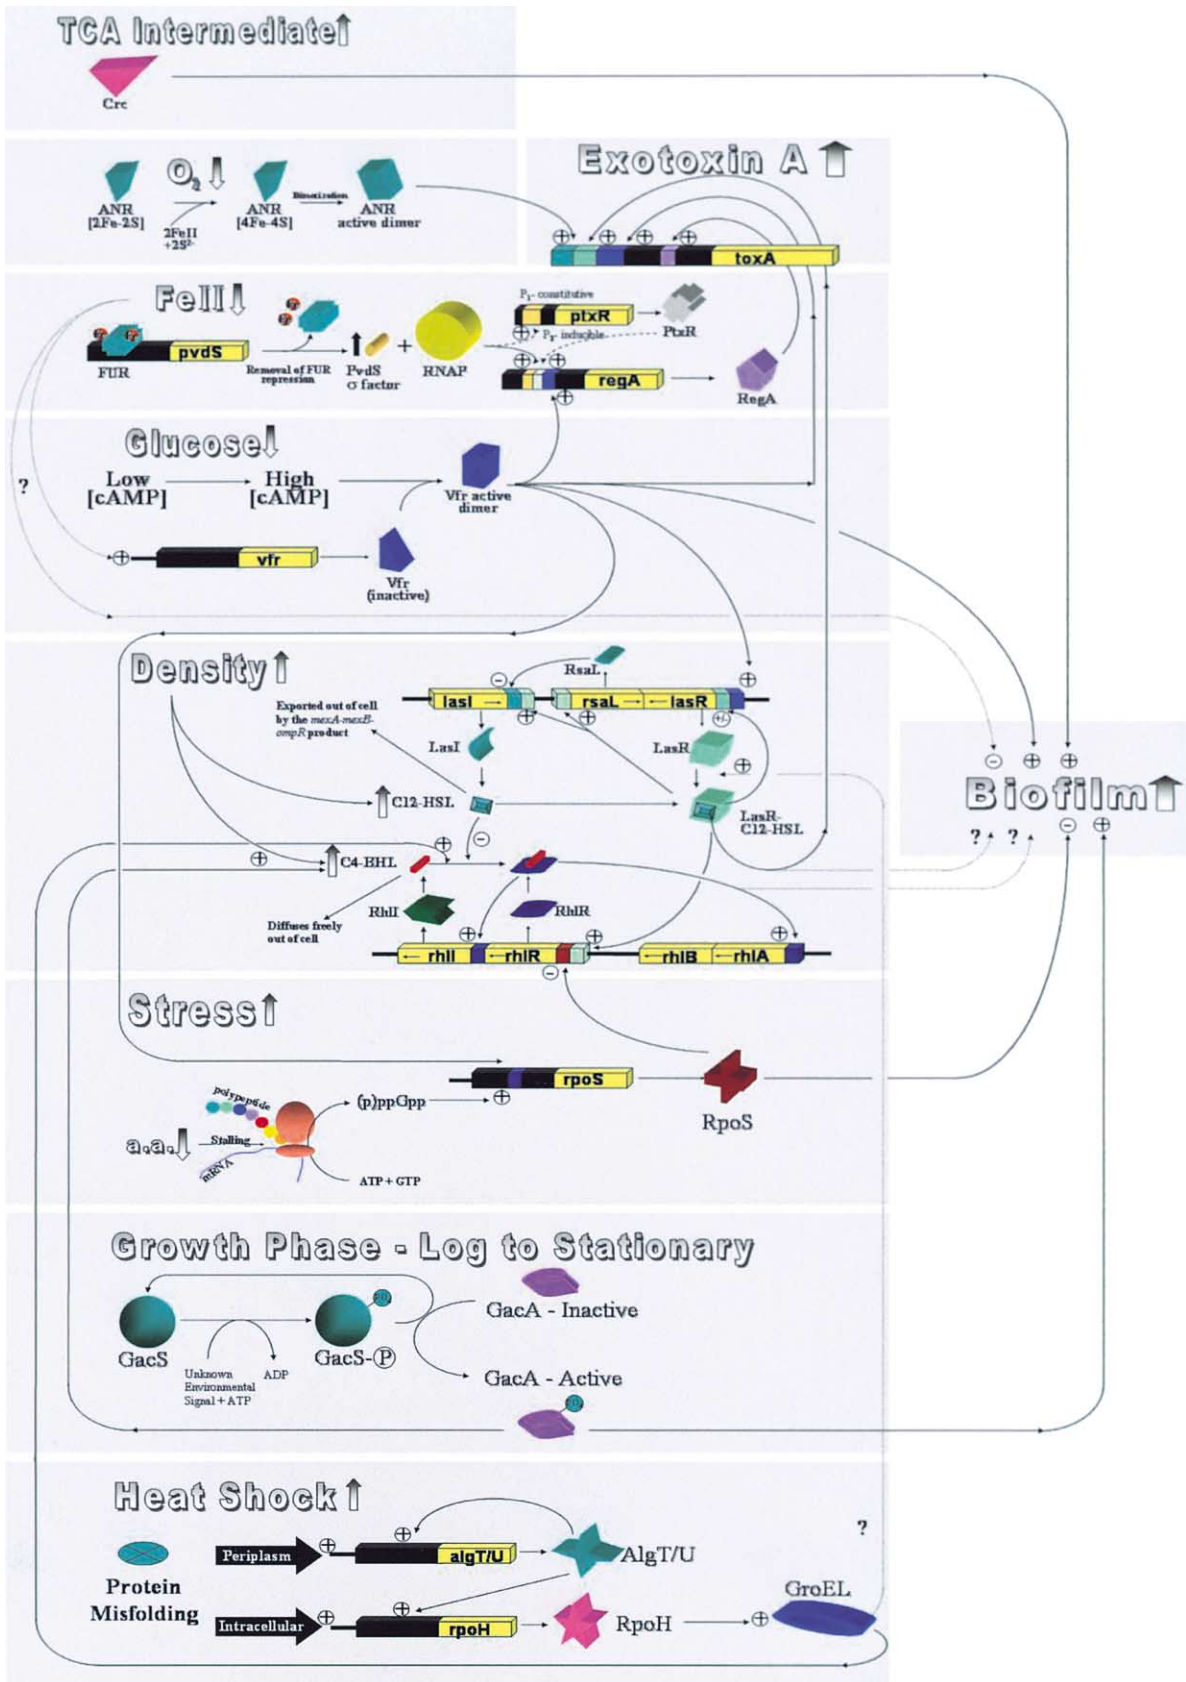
TCA Intermediate↑

Crc

ANR [2Fe-2S]

$O_2$↓

2FeII $+2S^{2-}$

ANR [4Fe-4S]

Dimerization

ANR active dimer

Exotoxin A ↑

⊕ ⊕ ⊕ ⊕

toxA

FeII↓

$P_1$- constitutive

ptxR

PtxR

⊕ $P_2$- inducible

FUR

pvdS

Removal of FUR repression

PvdS σ factor

RNAP

⊕ ⊕

regA

⊕

RegA

Glucose↓

?

Low [cAMP]

High [cAMP]

Vfr active dimer

⊕

vfr

Vfr (inactive)

Density↑

RsaL

⊖

⊕

lasI

rsaL

lasR

⊕ ⊕ (+)

Exported out of cell by the mexA-mexB-oprM product

LasI

LasR

⊕

C12-HSL

⊖

LasR-C12-HSL

⊕

⊕

C4-BHL

RhlI

RhlR

Diffuses freely out of cell

⊕

⊕

rhlI

rhlR

rhlB

rhlA

⊖

Biofilm↑

⊖ ⊕ ⊕

? ? ⊖ ⊕

Stress↑

rpoS

RpoS

polypeptide

(p)ppGpp

⊕

a.a.↓

Stalling

mRNA

ATP + GTP

Growth Phase - Log to Stationary

GacS

GacS-Ⓟ

GacA - Inactive

GacA - Active

Unknown Environmental Signal + ATP

ADP

Heat Shock↑

?

Protein Misfolding

Periplasm

⊕

⊕

algT/U

AlgT/U

Intracellular

⊕

⊕

rpoH

RpoH

⊕

GroEL